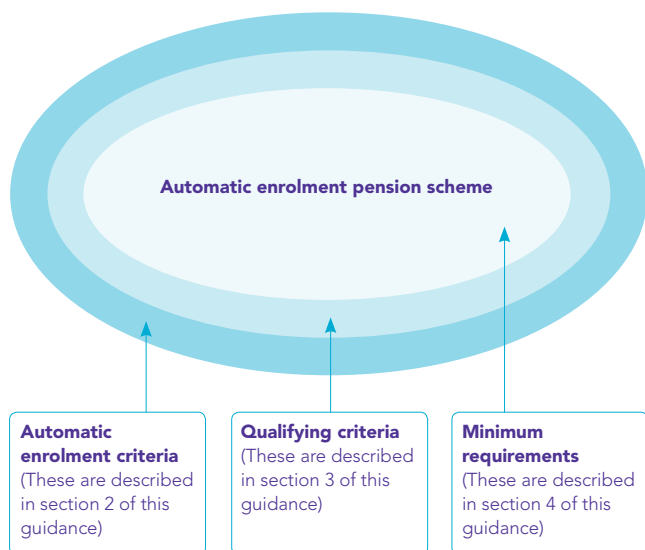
Automatic enrolment pension scheme

Automatic enrolment criteria
(These are described in section 2 of this guidance)

Qualifying criteria
(These are described in section 3 of this guidance)

Minimum requirements
(These are described in section 4 of this guidance)